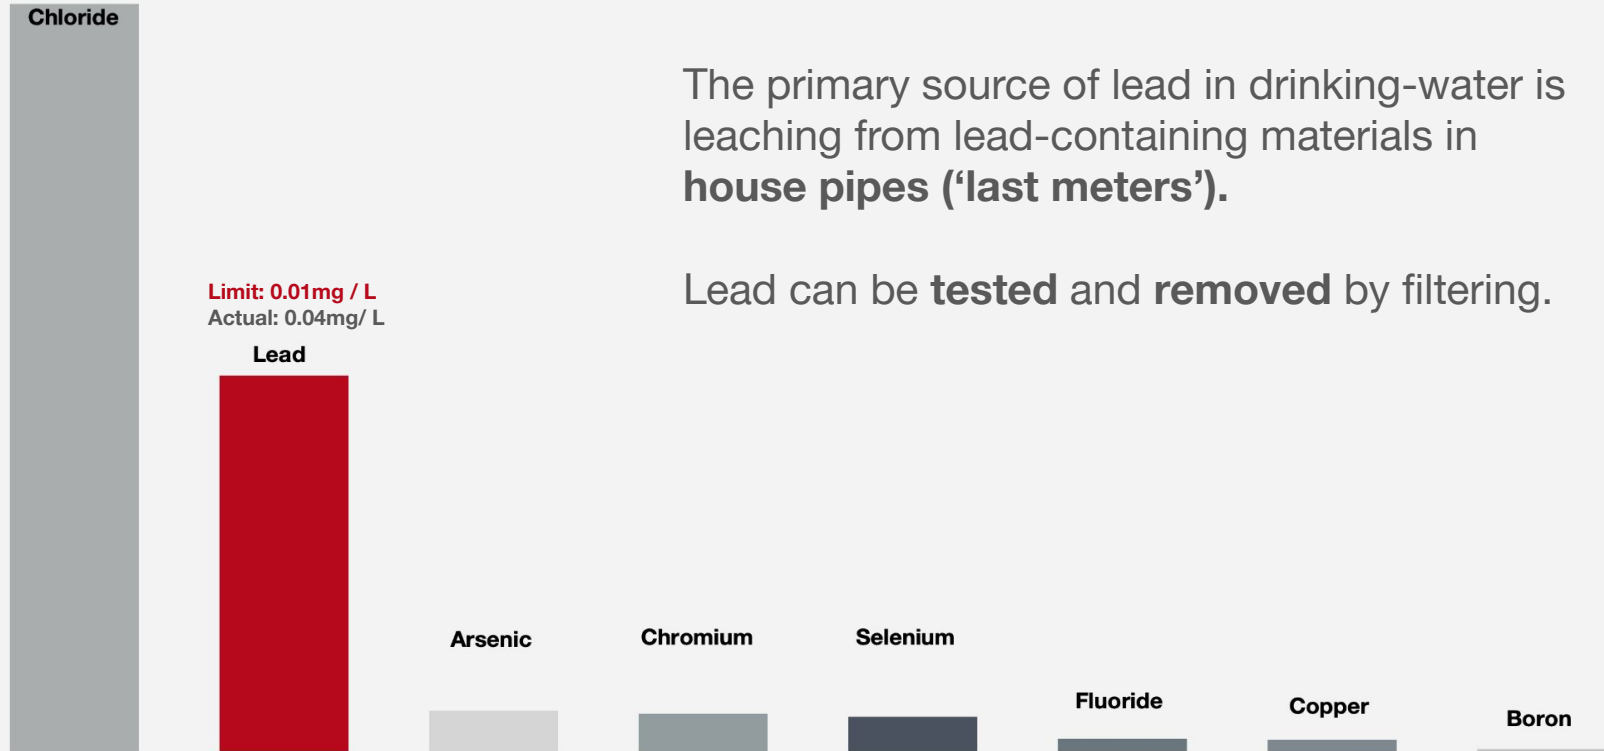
Chloride

The primary source of lead in drinking-water is leaching from lead-containing materials in **house pipes ('last meters').**

Lead can be **tested** and **removed** by filtering.

Limit: 0.01mg / L
Actual: 0.04mg/ L
Lead

Arsenic

Chromium

Selenium

Fluoride

Copper

Boron